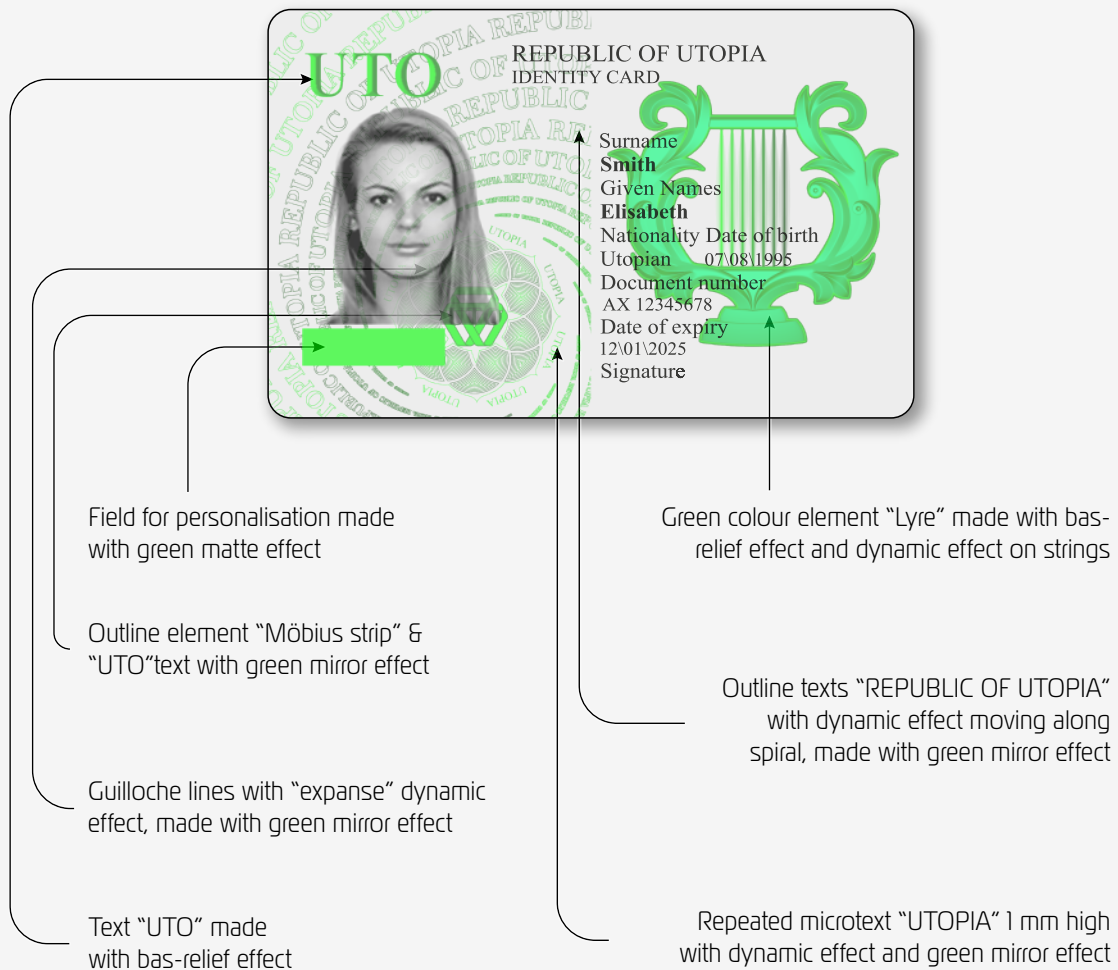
UTO

REPUBLIC OF UTOPIA
IDENTITY CARD

Surname
**Smith**
Given Names
**Elisabeth**
Nationality Date of birth
Utopian 07\08\1995
Document number
AX 12345678
Date of expiry
12\01\2025
Signature

REPUBLIC OF UTOPIA REPUBLIC OF UTOPIA REPUBLIC OF UTOPIA REPUBLIC

UTOPIA UTOPIA UTOPIA

Field for personalisation made with green matte effect

Green colour element "Lyre" made with bas-relief effect and dynamic effect on strings

Outline element "Möbius strip" & "UTO"text with green mirror effect

Outline texts "REPUBLIC OF UTOPIA" with dynamic effect moving along spiral, made with green mirror effect

Guilloche lines with "expanse" dynamic effect, made with green mirror effect

Text "UTO" made with bas-relief effect

Repeated microtext "UTOPIA" 1 mm high with dynamic effect and green mirror effect